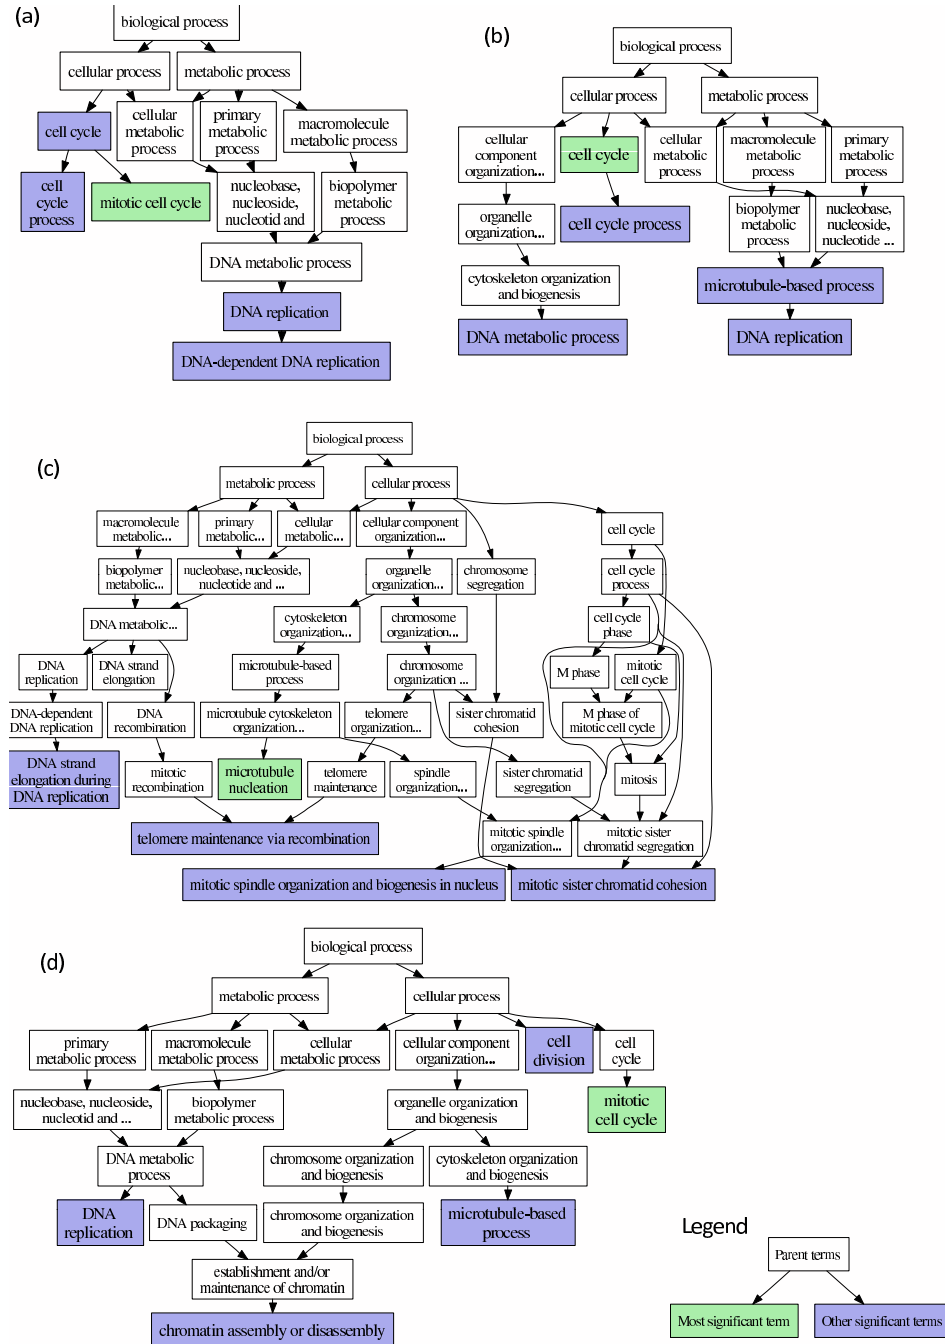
(a)

biological process

cellular process

metabolic process

cell cycle

cellular metabolic process

primary metabolic process

macromolecule metabolic process

cell cycle process

mitotic cell cycle

nucleobase, nucleoside, nucleotid and

biopolymer metabolic process

DNA metabolic process

DNA replication

DNA-dependent DNA replication

(b)

biological process

cellular process

metabolic process

cellular component organization...

cell cycle

cellular metabolic process

macromolecule metabolic process

primary metabolic process

organelle organization...

cell cycle process

biopolymer metabolic process

nucleobase, nucleoside, nucleotide ...

cytoskeleton organization and biogenesis

microtubule-based process

DNA metabolic process

DNA replication

(c)

biological process

metabolic process

cellular process

macromolecule metabolic...

primary metabolic...

cellular metabolic...

cellular component organization...

cell cycle

biopolymer metabolic...

nucleobase, nucleoside, nucleotide and ...

organelle organization...

chromosome segregation

cell cycle process

DNA metabolic...

cytoskeleton organization...

chromosome organization...

cell cycle phase

DNA replication

DNA strand elongation

microtubule-based process

chromosome organization ...

M phase

mitotic cell cycle

DNA-dependent DNA replication

DNA recombination

microtubule cytoskeleton organization...

telomere organization...

sister chromatid cohesion

M phase of mitotic cell cycle

DNA strand elongation during DNA replication

mitotic recombination

microtubule nucleation

telomere maintenance

spindle organization...

sister chromatid segregation

mitosis

telomere maintenance via recombination

mitotic spindle organization...

mitotic sister chromatid segregation

mitotic spindle organization and biogenesis in nucleus

mitotic sister chromatid cohesion

(d)

biological process

metabolic process

cellular process

primary metabolic process

macromolecule metabolic process

cellular metabolic process

cellular component organization...

cell division

cell cycle

nucleobase, nucleoside, nucleotid and ...

biopolymer metabolic process

organelle organization and biogenesis

mitotic cell cycle

DNA metabolic process

chromosome organization and biogenesis

cytoskeleton organization and biogenesis

DNA replication

DNA packaging

chromosome organization and biogenesis

microtubule-based process

establishment and/or maintenance of chromatin

chromatin assembly or disassembly

Legend

Parent terms

Most significant term

Other significant terms